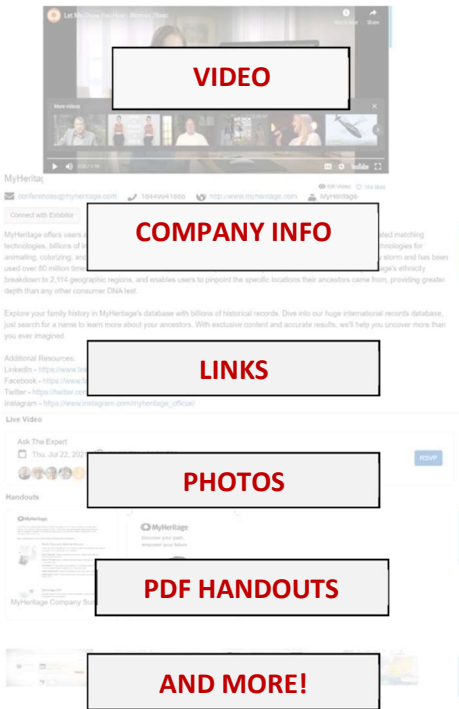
Let Me Show You How · Webinar Trailer

Watch later Share

More videos

VIDEO

MyHeritage

conferences@myheritage.com 18449941888 http://www.myheritage.com MyHeritage

Connect with Exhibitor

COMPANY INFO

MyHeritage offers users a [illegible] technologies, billions of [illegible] for animating, colorizing, and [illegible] used over 80 million time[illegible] breakdown to 2,114 geographic regions, and enables users to pinpoint the specific locations their ancestors came from, providing greater depth than any other consumer DNA test.

Explore your family history in MyHeritage's database with billions of historical records. Dive into our huge international records database, just search for a name to learn more about your ancestors. With exclusive content and accurate results, we'll help you uncover more than you ever imagined.

Additional Resources:
LinkedIn - https://www.lin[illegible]
Facebook - https://www.fa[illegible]
Twitter - https://twitter.com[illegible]
Instagram - https://www.instagram.com/myheritage_official

LINKS

Live Video

Ask The Expert

Thu, Jul 22, 202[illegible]

RSVP

PHOTOS

Handouts

MyHeritage

MyHeritage

Discover your past, discover your future

MyHeritage Company Su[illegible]

PDF HANDOUTS

AND MORE!